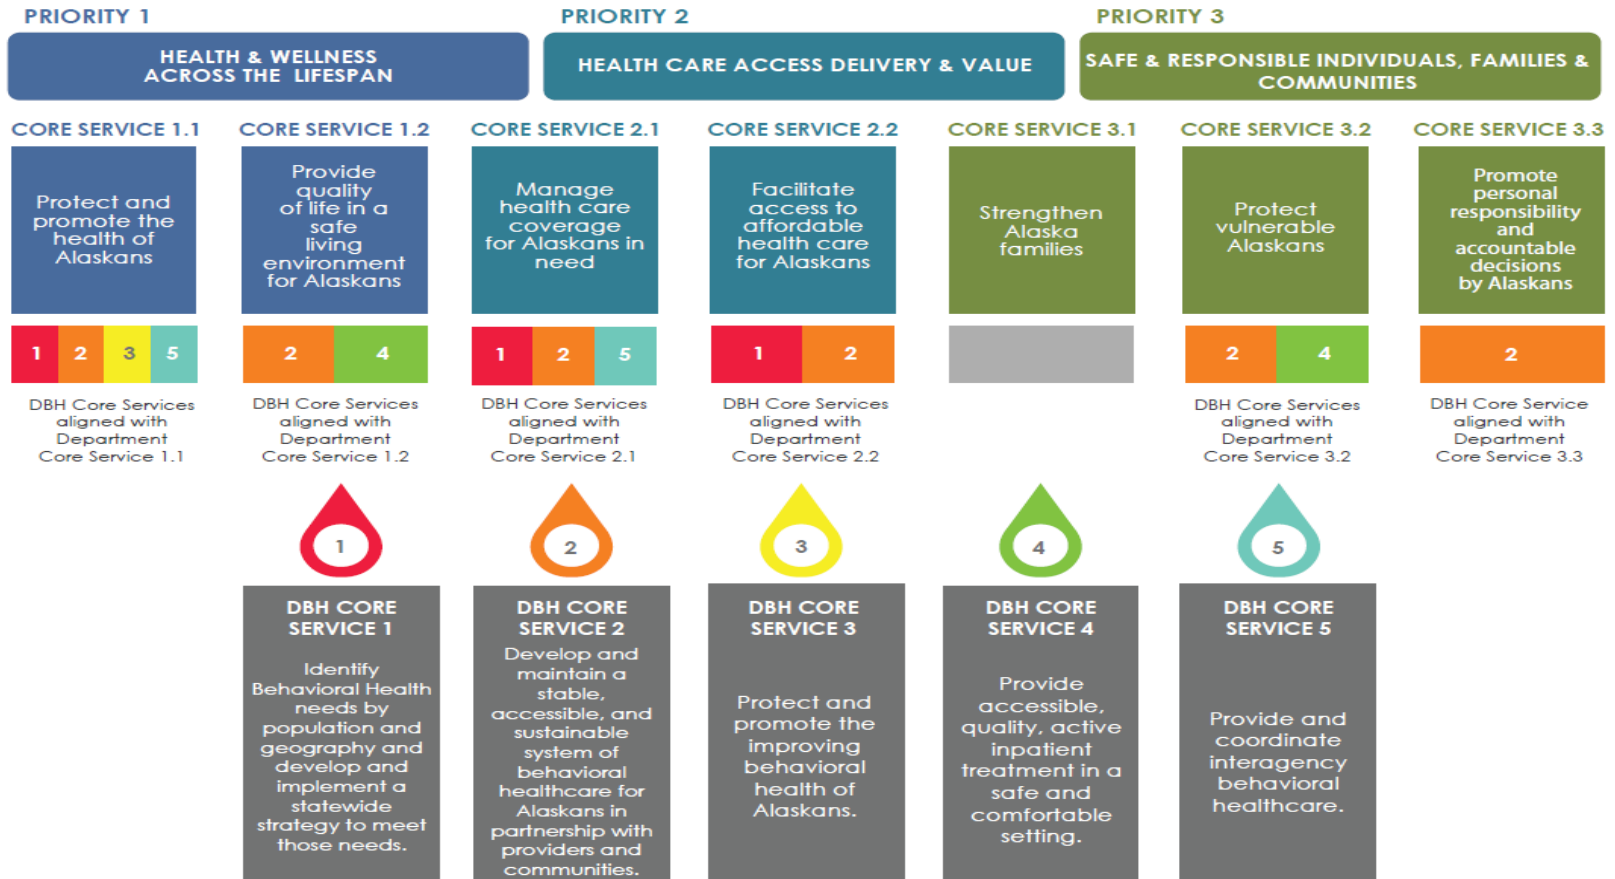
PRIORITY 1

HEALTH & WELLNESS ACROSS THE LIFESPAN

PRIORITY 2

HEALTH CARE ACCESS DELIVERY & VALUE

PRIORITY 3

SAFE & RESPONSIBLE INDIVIDUALS, FAMILIES & COMMUNITIES

CORE SERVICE 1.1

Protect and promote the health of Alaskans

1 2 3 5

DBH Core Services aligned with Department Core Service 1.1

CORE SERVICE 1.2

Provide quality of life in a safe living environment for Alaskans

2 4

DBH Core Services aligned with Department Core Service 1.2

CORE SERVICE 2.1

Manage health care coverage for Alaskans in need

1 2 5

DBH Core Services aligned with Department Core Service 2.1

CORE SERVICE 2.2

Facilitate access to affordable health care for Alaskans

1 2

DBH Core Services aligned with Department Core Service 2.2

CORE SERVICE 3.1

Strengthen Alaska families

CORE SERVICE 3.2

Protect vulnerable Alaskans

2 4

DBH Core Services aligned with Department Core Service 3.2

CORE SERVICE 3.3

Promote personal responsibility and accountable decisions by Alaskans

2

DBH Core Service aligned with Department Core Service 3.3

1

DBH CORE SERVICE 1

Identify Behavioral Health needs by population and geography and develop and implement a statewide strategy to meet those needs.

2

DBH CORE SERVICE 2

Develop and maintain a stable, accessible, and sustainable system of behavioral healthcare for Alaskans in partnership with providers and communities.

3

DBH CORE SERVICE 3

Protect and promote the improving behavioral health of Alaskans.

4

DBH CORE SERVICE 4

Provide accessible, quality, active inpatient treatment in a safe and comfortable setting.

5

DBH CORE SERVICE 5

Provide and coordinate interagency behavioral healthcare.